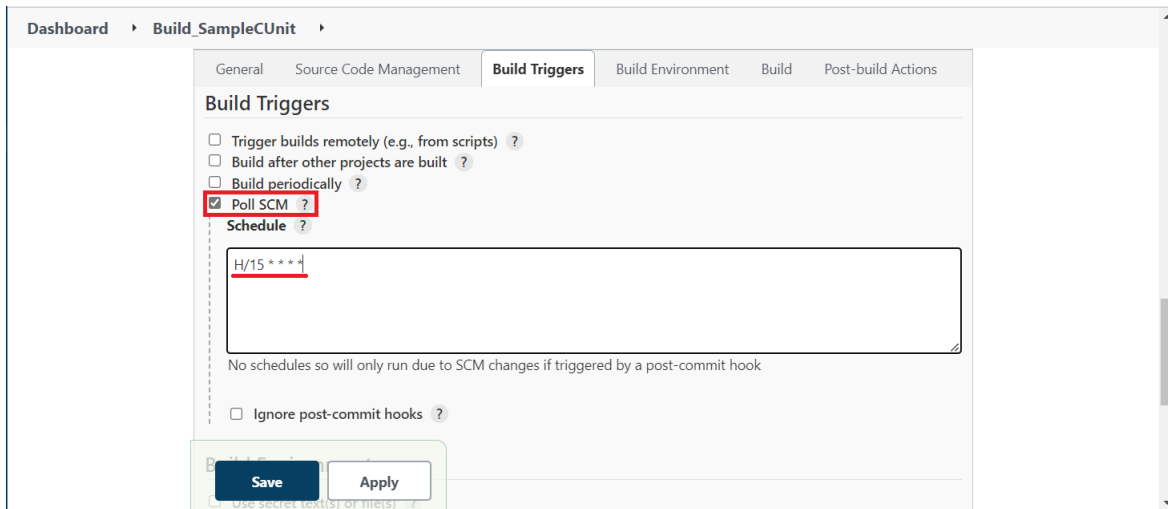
Dashboard ▸ Build_SampleCUnit ▸

General Source Code Management Build Triggers Build Environment Build Post-build Actions

Build Triggers

Trigger builds remotely (e.g., from scripts) ?
Build after other projects are built ?
Build periodically ?
Poll SCM ?

Schedule ?

H/15 * * * *

No schedules so will only run due to SCM changes if triggered by a post-commit hook

Ignore post-commit hooks ?

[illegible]

Save Apply

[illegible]